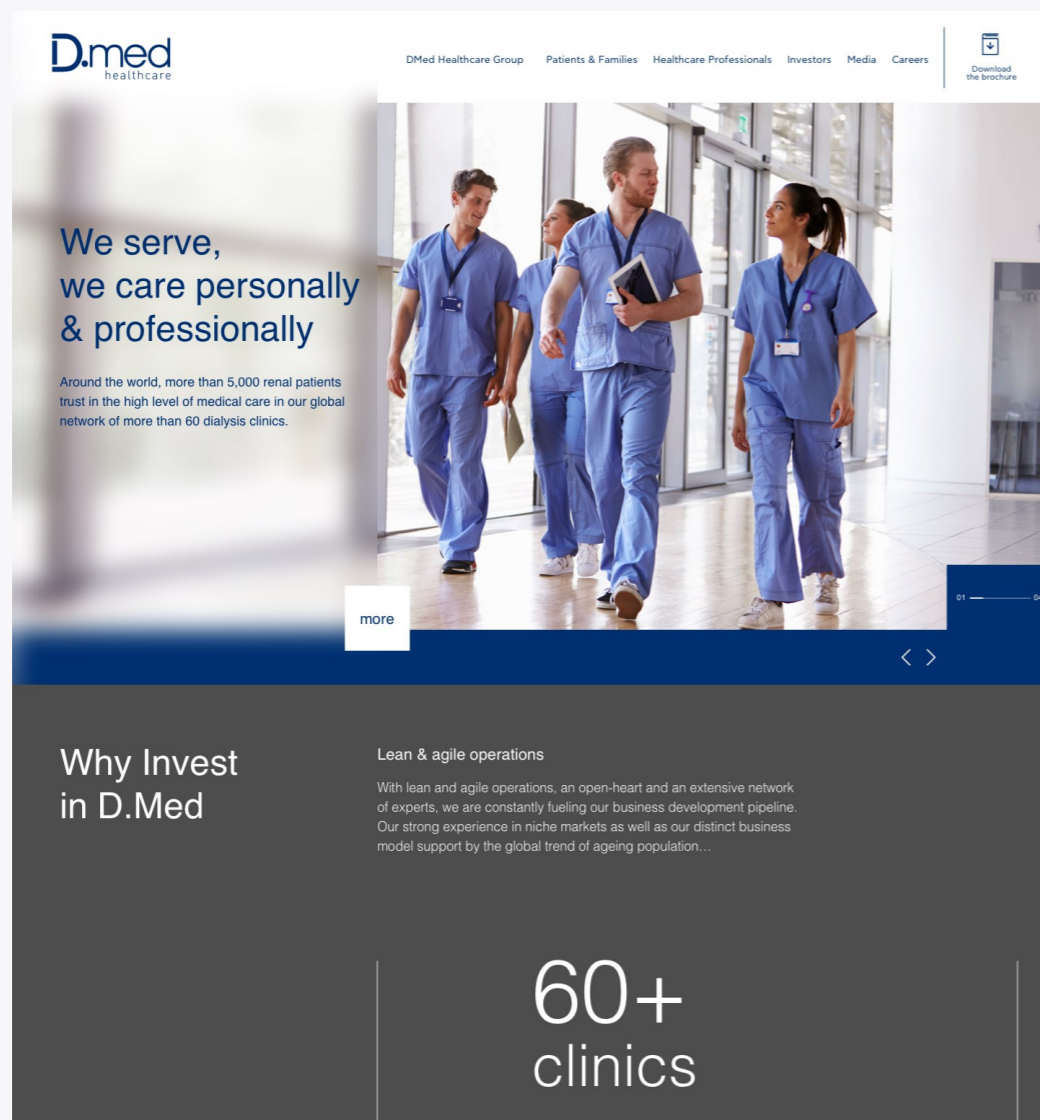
D.med healthcare

DMed Healthcare Group Patients & Families Healthcare Professionals Investors Media Careers

Download the brochure

We serve, we care personally & professionally

Around the world, more than 5,000 renal patients trust in the high level of medical care in our global network of more than 60 dialysis clinics.

more

01 — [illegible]

Why Invest in D.Med

Lean & agile operations

With lean and agile operations, an open-heart and an extensive network of experts, we are constantly fueling our business development pipeline. Our strong experience in niche markets as well as our distinct business model support by the global trend of ageing population…

60+ clinics